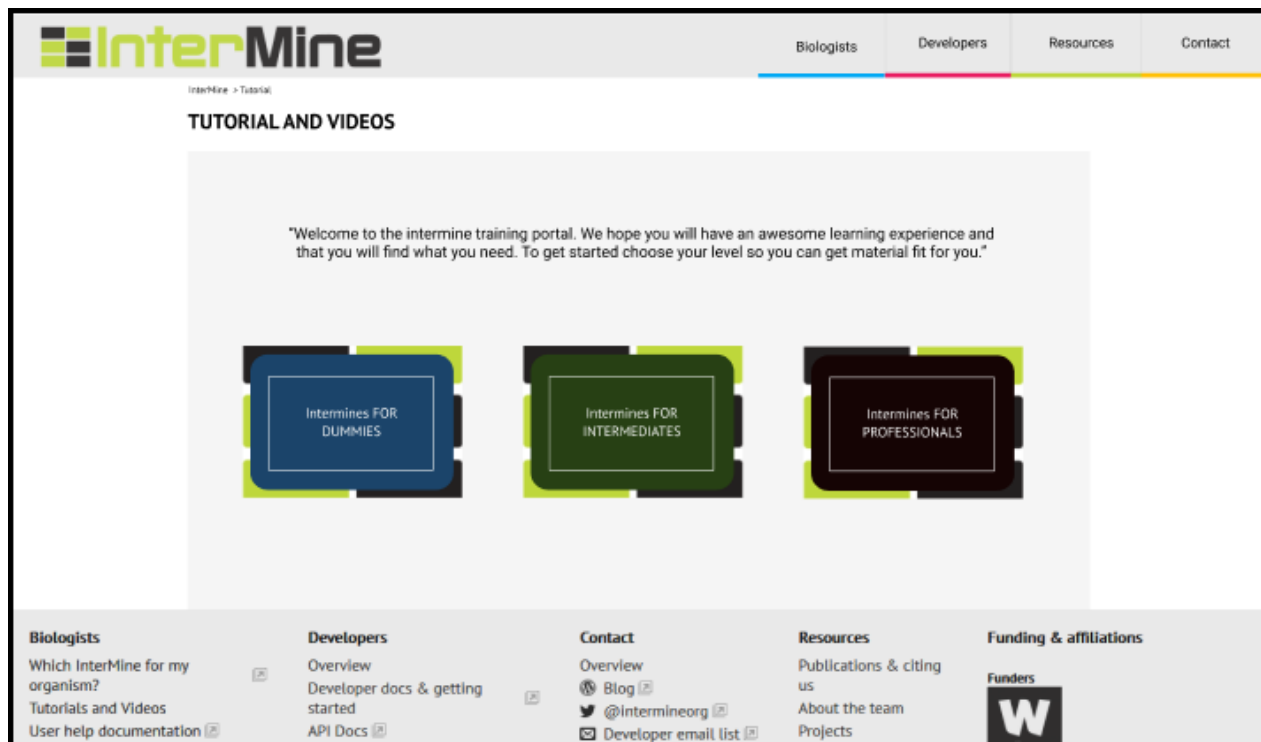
InterMine

Biologists
Developers
Resources
Contact

InterMine > Tutorial

TUTORIAL AND VIDEOS

"Welcome to the intermine training portal. We hope you will have an awesome learning experience and that you will find what you need. To get started choose your level so you can get material fit for you."

Intermines FOR DUMMIES

Intermines FOR INTERMEDIATES

Intermines FOR PROFESSIONALS

Biologists
Which InterMine for my organism?
Tutorials and Videos
User help documentation

Developers
Overview
Developer docs & getting started
API Docs

Contact
Overview
Blog
@intermineorg
Developer email list

Resources
Publications & citing us
About the team
Projects

Funding & affiliations
Funders